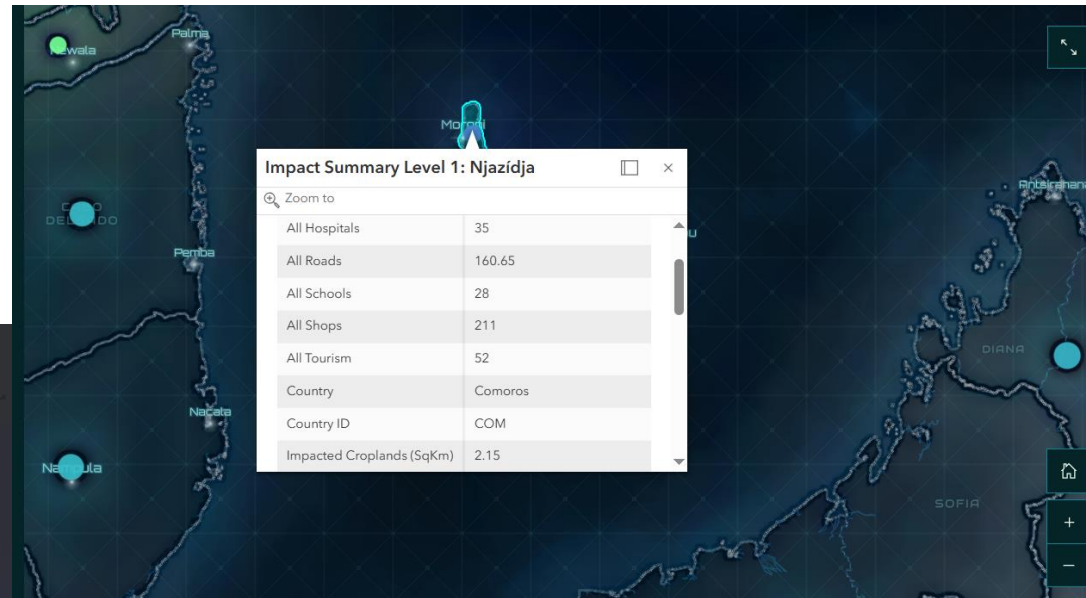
Newala
Palma
Moroni
Impact Summary Level 1: Njazídja
Zoom to

| | |
|---|---|
| All Hospitals | 35 |
| All Roads | 160.65 |
| All Schools | 28 |
| All Shops | 211 |
| All Tourism | 52 |
| Country | Comoros |
| Country ID | COM |
| Impacted Croplands (SqKm) | 2.15 |

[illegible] DE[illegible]DO
Pemba
Nacala
Na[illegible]ula
Antsiranana
DIANA
SOFIA
+
−